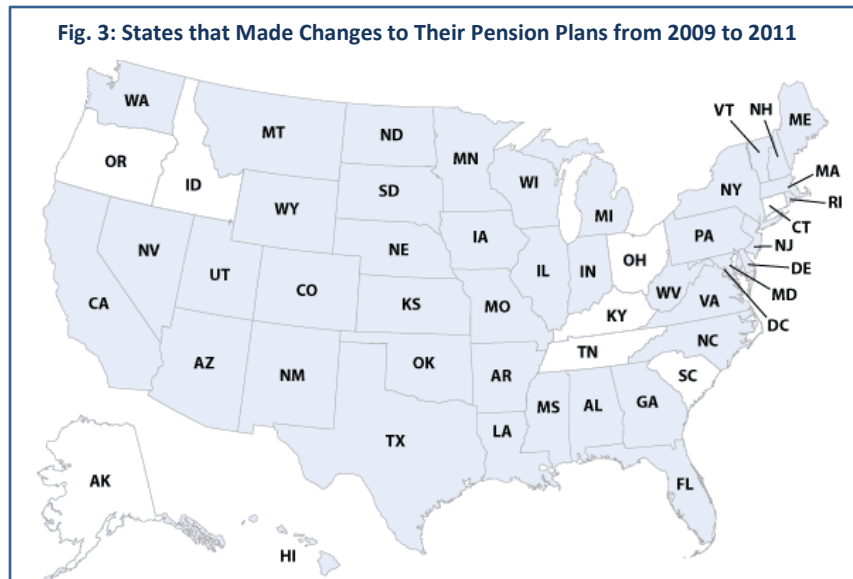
Fig. 3: States that Made Changes to Their Pension Plans from 2009 to 2011

WA
MT
ND
MN
VT
NH
ME
OR
ID
SD
WI
MA
NY
RI
WY
MI
CT
IA
PA
NJ
NV
NE
OH
UT
IL
IN
DE
CO
WV
MD
CA
KS
MO
VA
KY
DC
NC
TN
AZ
OK
NM
AR
SC
MS
AL
GA
TX
LA
AK
FL
HI